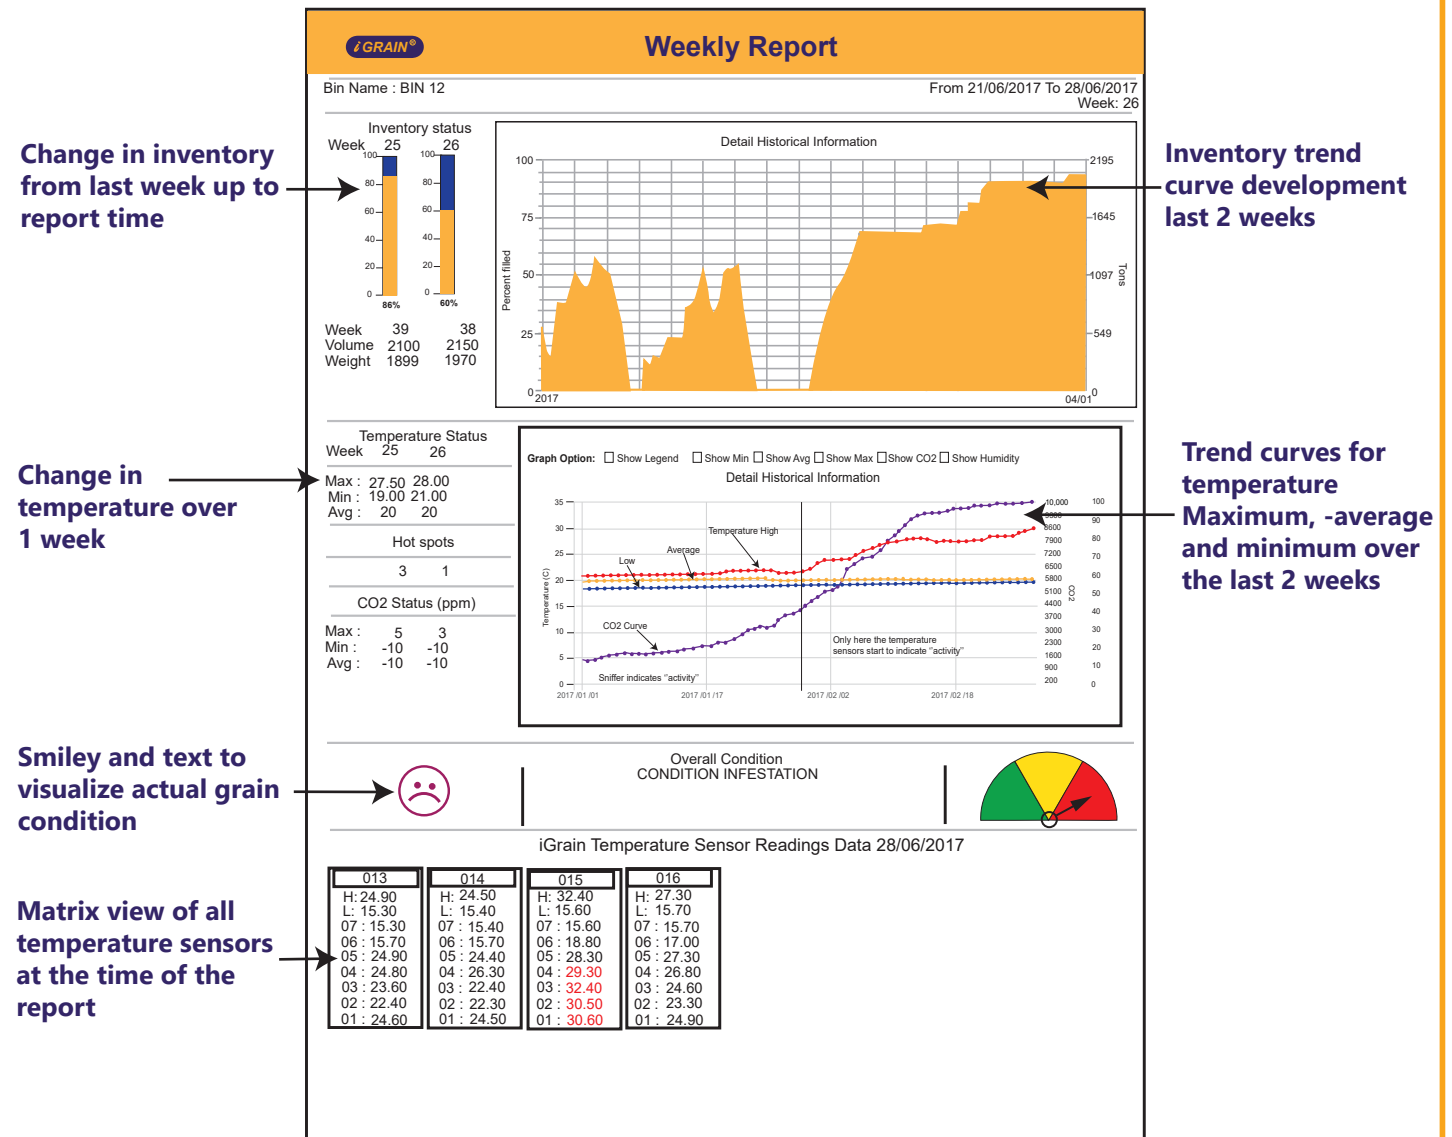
iGRAIN®

Weekly Report

Bin Name : BIN 12

From 21/06/2017 To 28/06/2017
Week: 26

Change in inventory from last week up to report time

Inventory status
Week 25 26

100 80 60 40 20 0
86%

100 80 60 40 20 0
60%

Week 39 38
Volume 2100 2150
Weight 1899 1970

Detail Historical Information

100 75 50 25 0
Percent filled

2195 1645 1097 549 0
Tons

2017 04/01

Inventory trend curve development last 2 weeks

Change in temperature over 1 week

Temperature Status
Week 25 26

Max : 27.50 28.00
Min : 19.00 21.00
Avg : 20 20

Hot spots

3 1

CO2 Status (ppm)

Max : 5 3
Min : -10 -10
Avg : -10 -10

Graph Option: ☐ Show Legend ☐ Show Min ☐ Show Avg ☐ Show Max ☐ Show CO2 ☐ Show Humidity

Detail Historical Information

35 30 25 20 15 10 5 0
Temperature (C)

10,000 8600 7900 7200 6500 5800 5100 4400 3700 3000 2300 1600 900 200
CO2

100 90 80 70 60 50 40 30 20 10 0

Temperature High
Average
Low
CO2 Curve
Only here the temperature sensors start to indicate "activity"
Sniffer indicates "activity"

2017 /01 /01 2017 /01 /17 2017 /02 /02 2017 /02 /18

Trend curves for temperature Maximum, -average and minimum over the last 2 weeks

Smiley and text to visualize actual grain condition

Overall Condition
CONDITION INFESTATION

iGrain Temperature Sensor Readings Data 28/06/2017

Matrix view of all temperature sensors at the time of the report

| 013 | 014 | 015 | 016 |
|---|---|---|---|
| H: 24.90 | H: 24.50 | H: 32.40 | H: 27.30 |
| L: 15.30 | L: 15.40 | L: 15.60 | L: 15.70 |
| 07 : 15.30 | 07 : 15.40 | 07 : 15.60 | 07 : 15.70 |
| 06 : 15.70 | 06 : 15.70 | 06 : 18.80 | 06 : 17.00 |
| 05 : 24.90 | 05 : 24.40 | 05 : 28.30 | 05 : 27.30 |
| 04 : 24.80 | 04 : 26.30 | 04 : 29.30 | 04 : 26.80 |
| 03 : 23.60 | 03 : 22.40 | 03 : 32.40 | 03 : 24.60 |
| 02 : 22.40 | 02 : 22.30 | 02 : 30.50 | 02 : 23.30 |
| 01 : 24.60 | 01 : 24.50 | 01 : 30.60 | 01 : 24.90 |